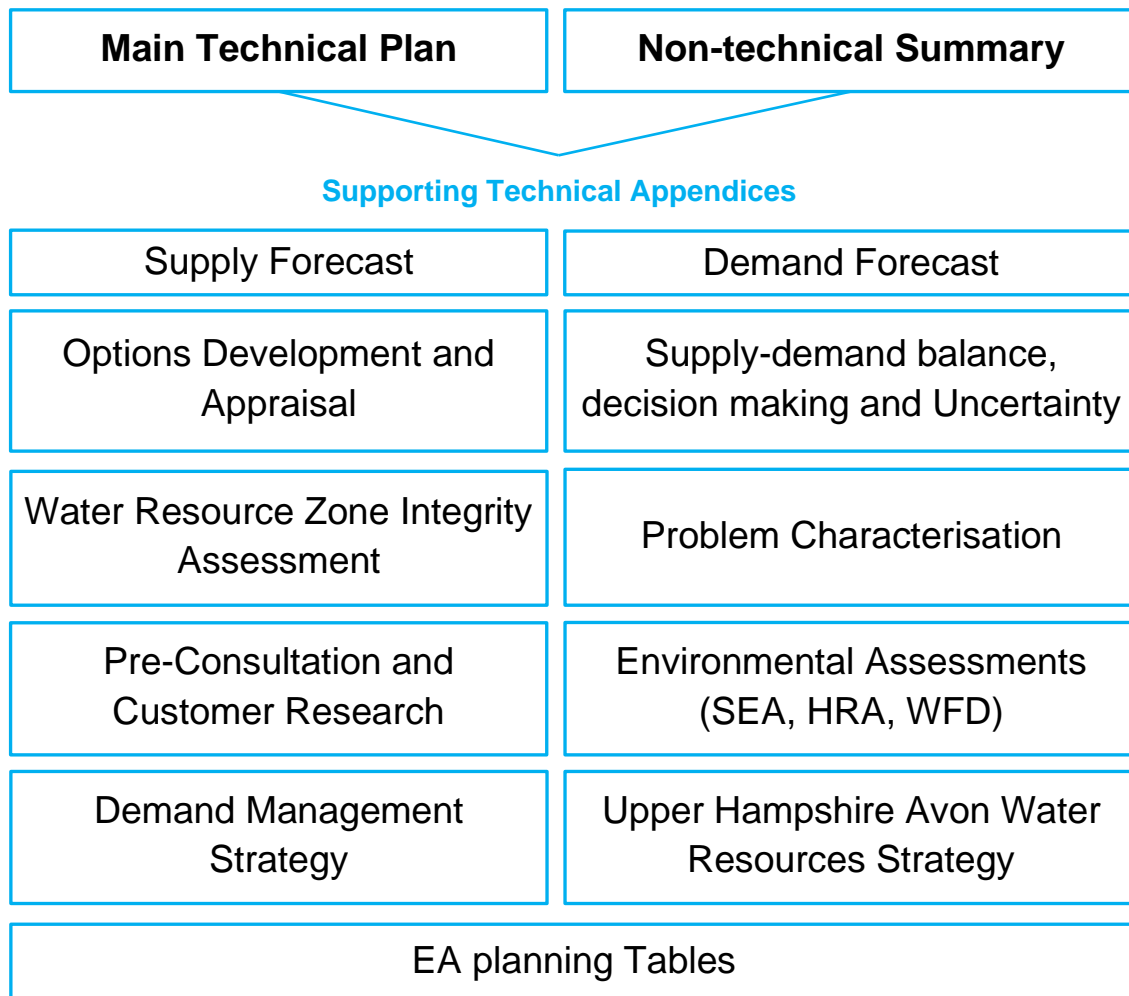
Main Technical Plan

Non-technical Summary

Supporting Technical Appendices

Supply Forecast

Demand Forecast

Options Development and Appraisal

Supply-demand balance, decision making and Uncertainty

Water Resource Zone Integrity Assessment

Problem Characterisation

Pre-Consultation and Customer Research

Environmental Assessments (SEA, HRA, WFD)

Demand Management Strategy

Upper Hampshire Avon Water Resources Strategy

EA planning Tables